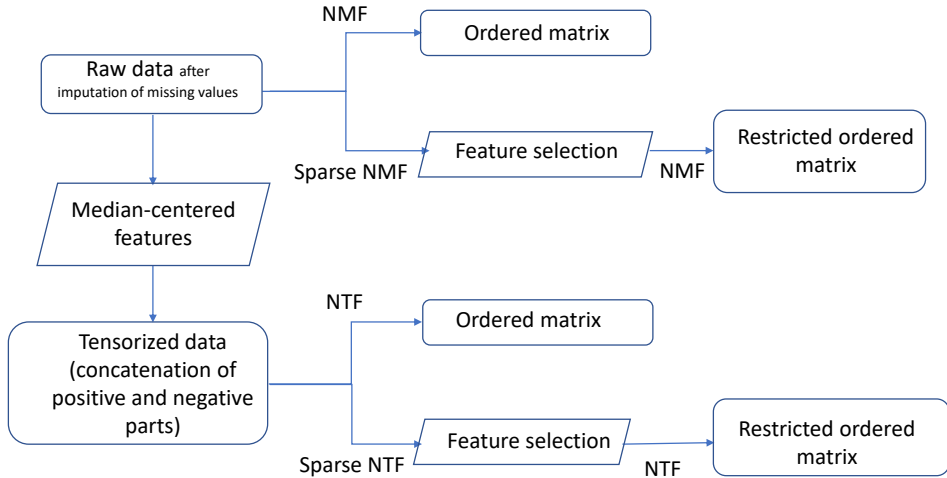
Raw data after imputation of missing values

NMF

Ordered matrix

Sparse NMF

Feature selection

NMF

Restricted ordered matrix

Median-centered features

Tensorized data (concatenation of positive and negative parts)

NTF

Ordered matrix

Sparse NTF

Feature selection

NTF

Restricted ordered matrix